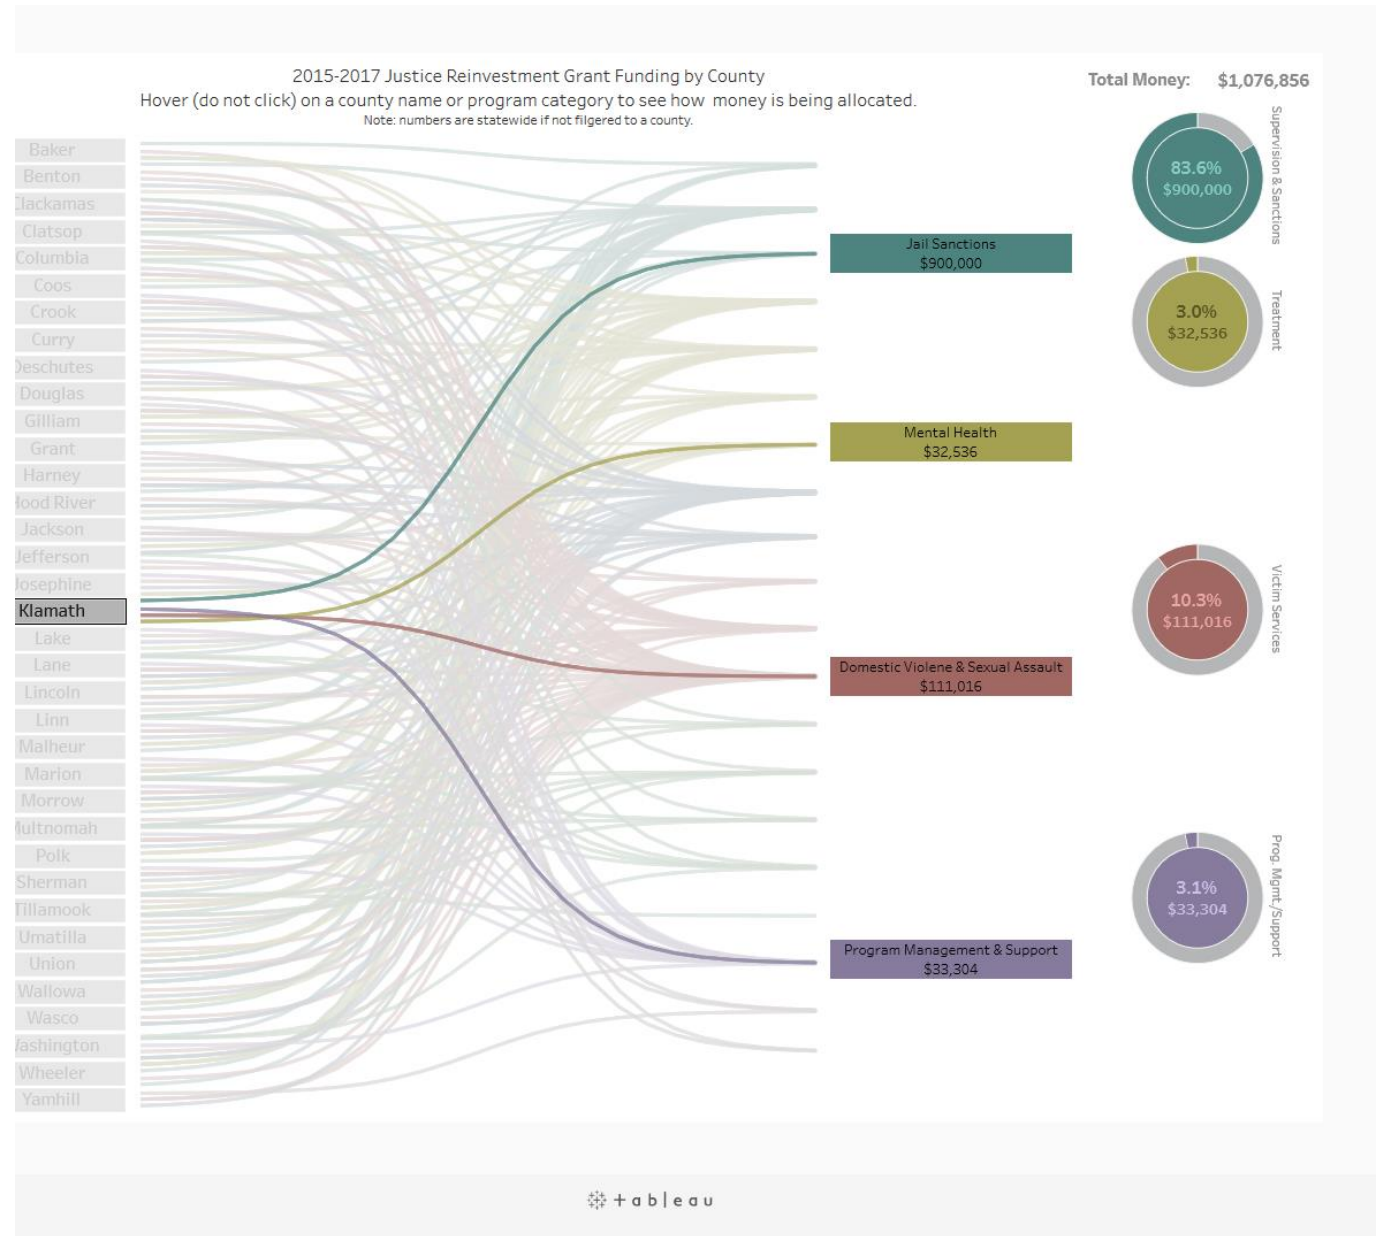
2015-2017 Justice Reinvestment Grant Funding by County
Hover (do not click) on a county name or program category to see how money is being allocated.
Note: numbers are statewide if not filgered to a county.

Total Money: $1,076,856

Baker
Benton
Clackamas
Clatsop
Columbia
Coos
Crook
Curry
Deschutes
Douglas
Gilliam
Grant
Harney
Hood River
Jackson
Jefferson
Josephine
Klamath
Lake
Lane
Lincoln
Linn
Malheur
Marion
Morrow
Multnomah
Polk
Sherman
Tillamook
Umatilla
Union
Wallowa
Wasco
Washington
Wheeler
Yamhill

Jail Sanctions
$900,000

Mental Health
$32,536

Domestic Violene & Sexual Assault
$111,016

Program Management & Support
$33,304

Supervision & Sanctions
83.6%
$900,000

Treatment
3.0%
$32,536

Victim Services
10.3%
$111,016

Prog. Mgmt./Support
3.1%
$33,304

+ableau